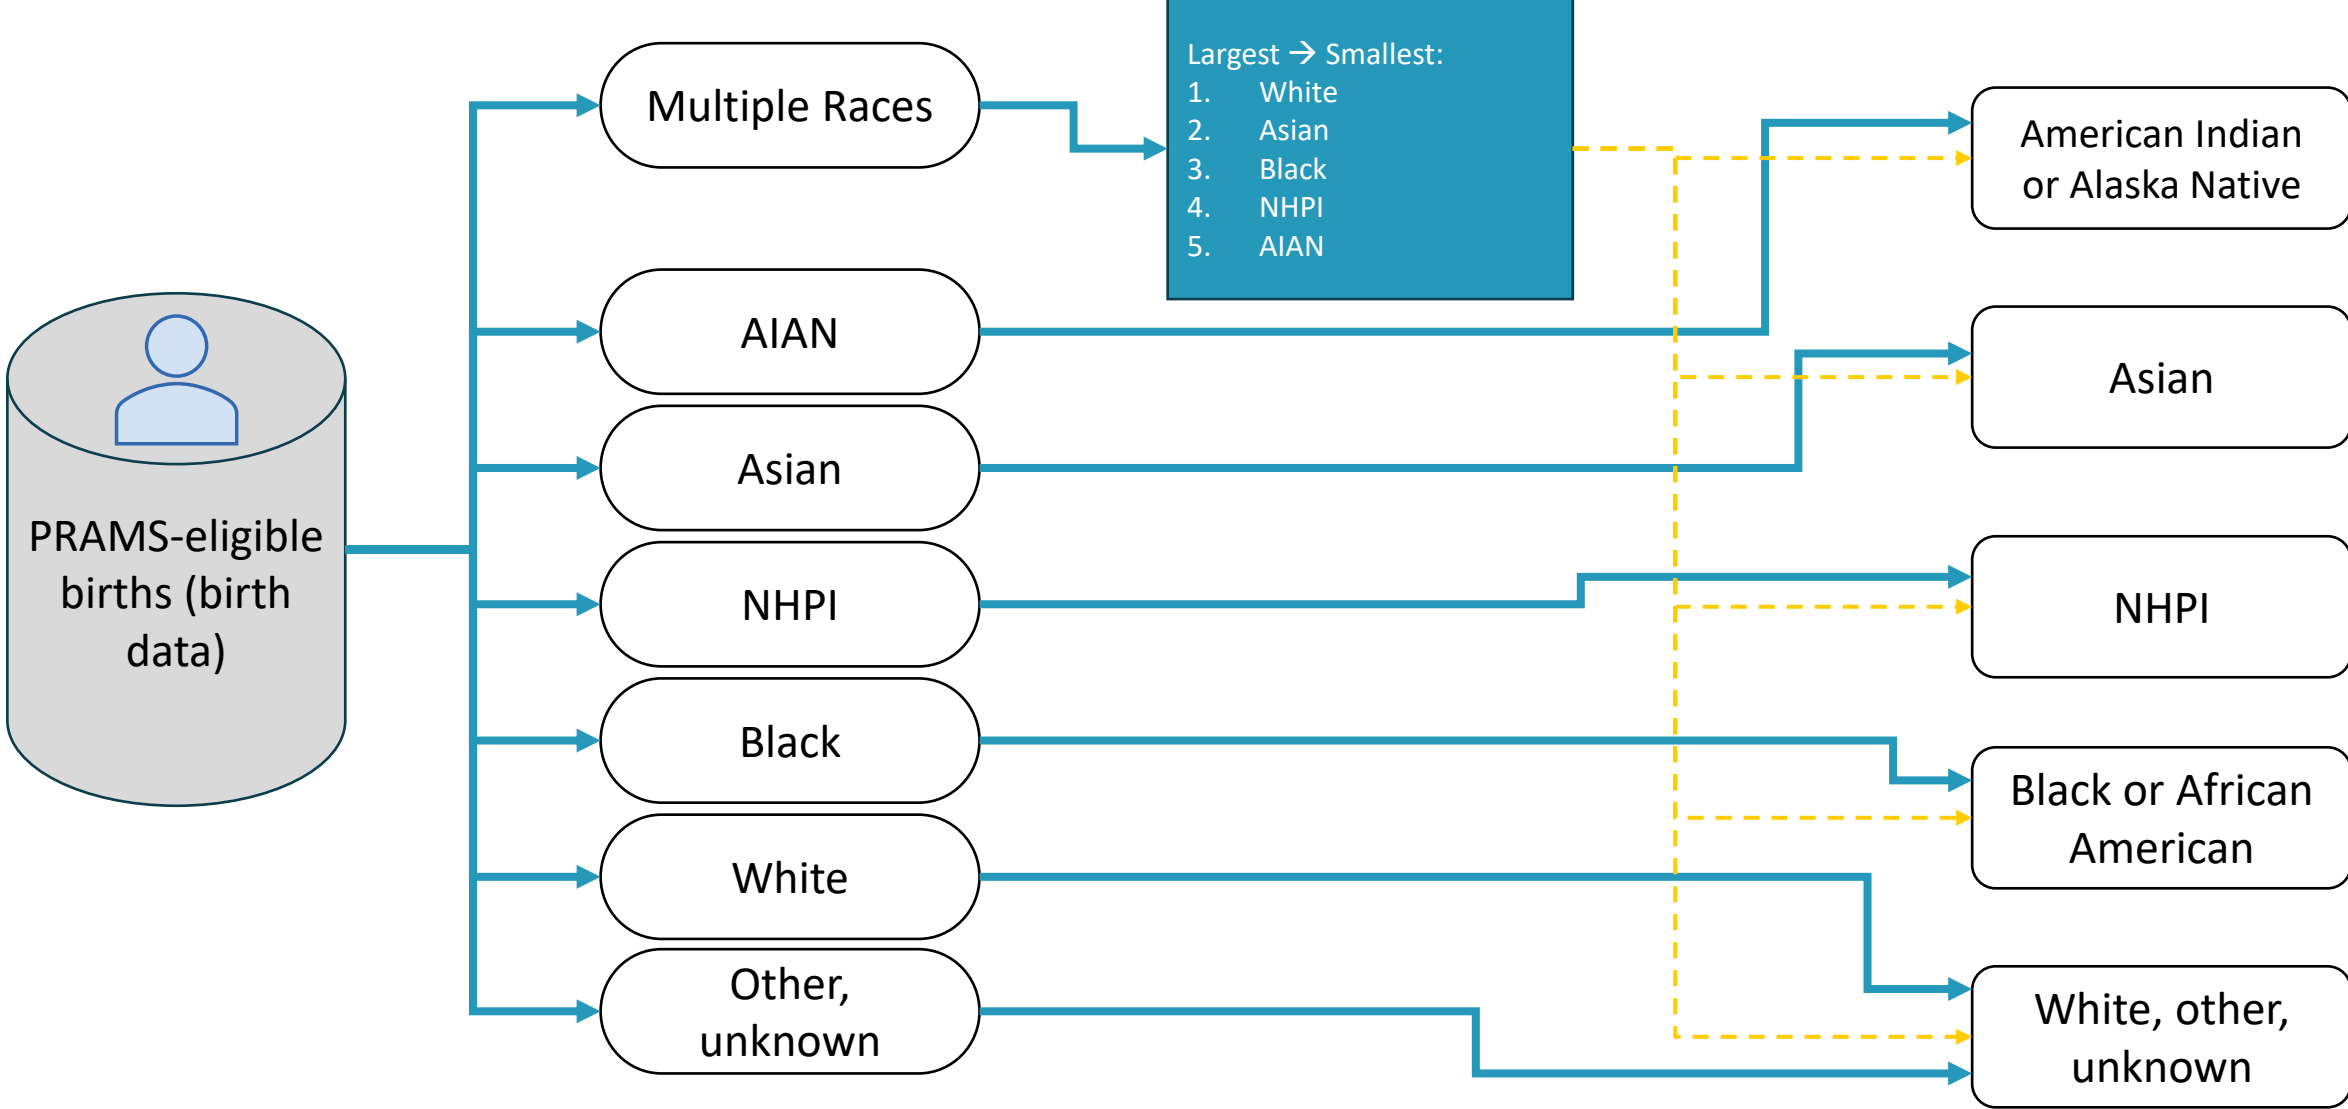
PRAMS-eligible births (birth data)

Multiple Races

AIAN

Asian

NHPI

Black

White

Other, unknown

Largest → Smallest:
1. White
2. Asian
3. Black
4. NHPI
5. AIAN

American Indian or Alaska Native

Asian

NHPI

Black or African American

White, other, unknown